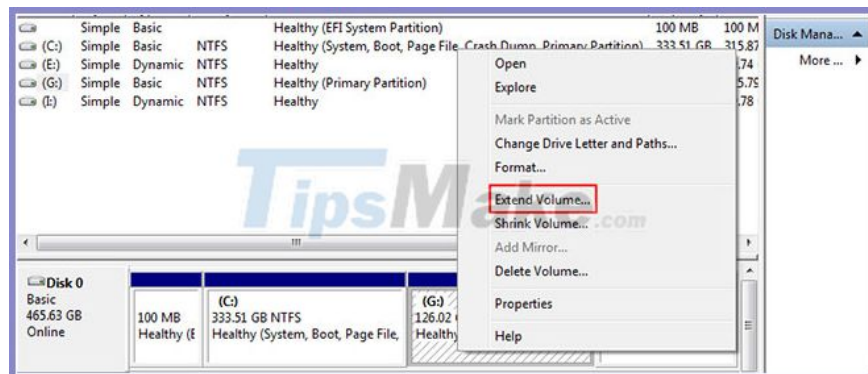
| | Simple | Basic | | Healthy (EFI System Partition) | 100 MB | 100 M |
|---|---|---|---|---|---|---|
| (C:) | Simple | Basic | NTFS | Healthy (System, Boot, Page File, Crash Dump, Primary Partition) | 333.51 GB | 315.87 |
| (E:) | Simple | Dynamic | NTFS | Healthy | | .74 |
| (G:) | Simple | Basic | NTFS | Healthy (Primary Partition) | | 5.79 |
| (I:) | Simple | Dynamic | NTFS | Healthy | | .78 |

Disk Mana...
More ...

Open
Explore
Mark Partition as Active
Change Drive Letter and Paths...
Format...
Extend Volume...
Shrink Volume...
Add Mirror...
Delete Volume...
Properties
Help

TipsMake.com

Disk 0
Basic
465.63 GB
Online

100 MB
Healthy (E

(C:)
333.51 GB NTFS
Healthy (System, Boot, Page File,

(G:)
126.02
Healthy